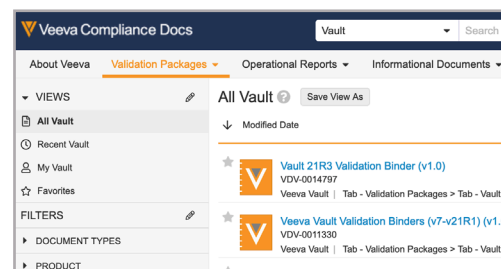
Veeva Compliance Docs

Vault

Search

About Veeva

Validation Packages

Operational Reports

Informational Documents

VIEWS

All Vault

Recent Vault

My Vault

Favorites

FILTERS

DOCUMENT TYPES

PRODUCT

All Vault

Save View As

Modified Date

Vault 21R3 Validation Binder (v1.0)

VDV-0014797

Veeva Vault | Tab - Validation Packages > Tab - Vault

Veeva Vault Validation Binders (v7-v21R1) (v1.

VDV-0011330

Veeva Vault | Tab - Validation Packages > Tab - Vault